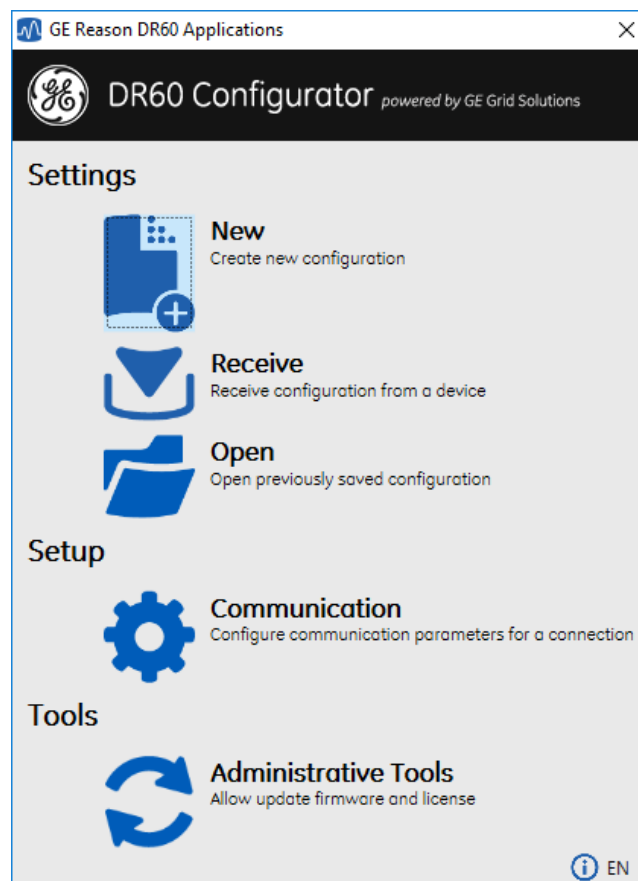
GE Reason DR60 Applications

GE

DR60 Configurator powered by GE Grid Solutions

Settings

New
Create new configuration

Receive
Receive configuration from a device

Open
Open previously saved configuration

Setup

Communication
Configure communication parameters for a connection

Tools

Administrative Tools
Allow update firmware and license

EN